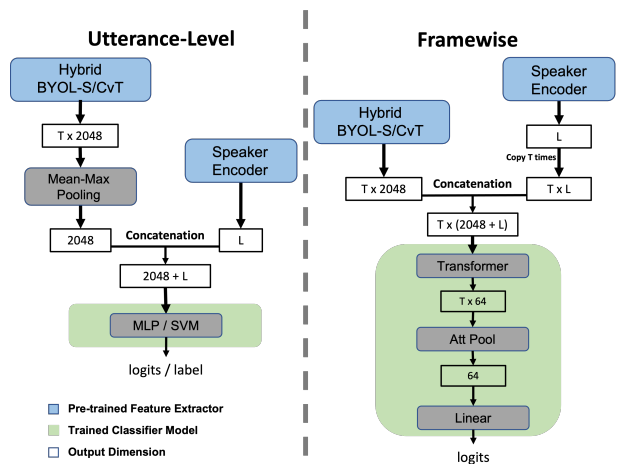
Utterance-Level

Hybrid BYOL-S/CvT

T x 2048

Mean-Max Pooling

Speaker Encoder

2048

Concatenation

L

2048 + L

MLP / SVM

logits / label

Pre-trained Feature Extractor

Trained Classifier Model

Output Dimension

Framewise

Speaker Encoder

Hybrid BYOL-S/CvT

L

Copy T times

T x 2048

Concatenation

T x L

T x (2048 + L)

Transformer

T x 64

Att Pool

64

Linear

logits